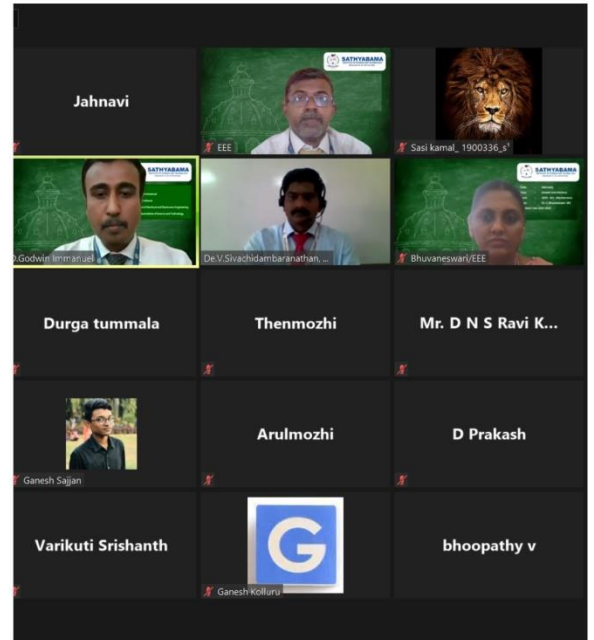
Jahnavi

SATHYABAMA

EEE

Sasi kamal_ 1900336_s

SATHYABAMA

D.Godwin Immanuel

De.V.Sivachidambaranathan, ...

SATHYABAMA

Bhuvaneswari/EEE

Durga tummala

Thenmozhi

Mr. D N S Ravi K...

Ganesh Sajjan

Arulmozhi

D Prakash

Varikuti Srishanth

G

Ganesh Kolluru

bhoopathy v